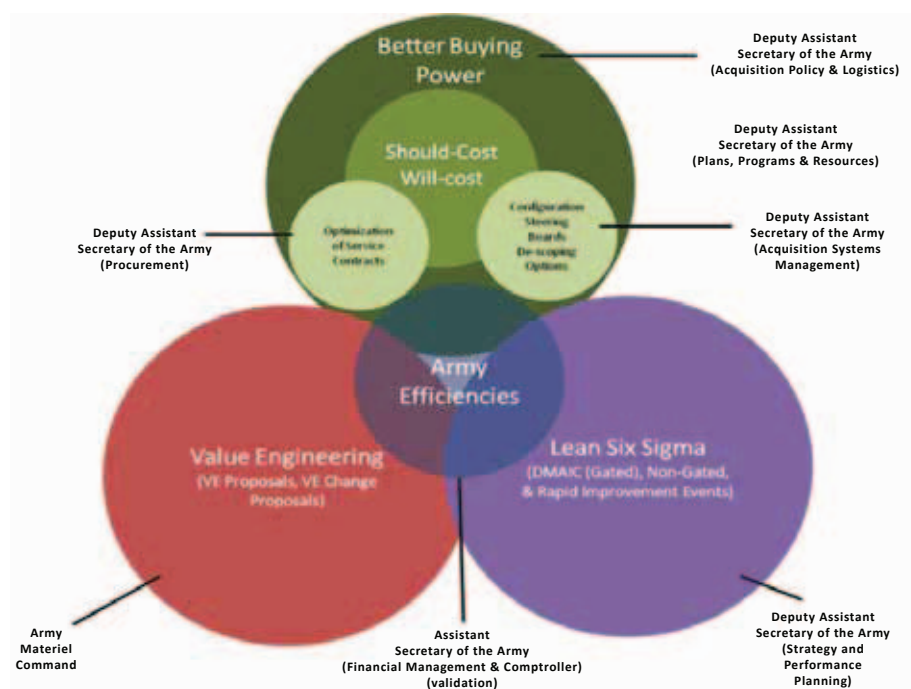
Better Buying Power

Deputy Assistant Secretary of the Army (Acquisition Policy & Logistics)

Deputy Assistant Secretary of the Army (Plans, Programs & Resources)

Should-Cost Will-cost

Deputy Assistant Secretary of the Army (Procurement)

Optimization of Service Contracts

Configuration Steering Boards De-scoping Options

Deputy Assistant Secretary of the Army (Acquisition Systems Management)

Army Efficiencies

Value Engineering (VE Proposals, VE Change Proposals)

Lean Six Sigma (DMAIC (Gated), Non-Gated, & Rapid Improvement Events)

Army Materiel Command

Assistant Secretary of the Army (Financial Management & Comptroller) (validation)

Deputy Assistant Secretary of the Army (Strategy and Performance Planning)